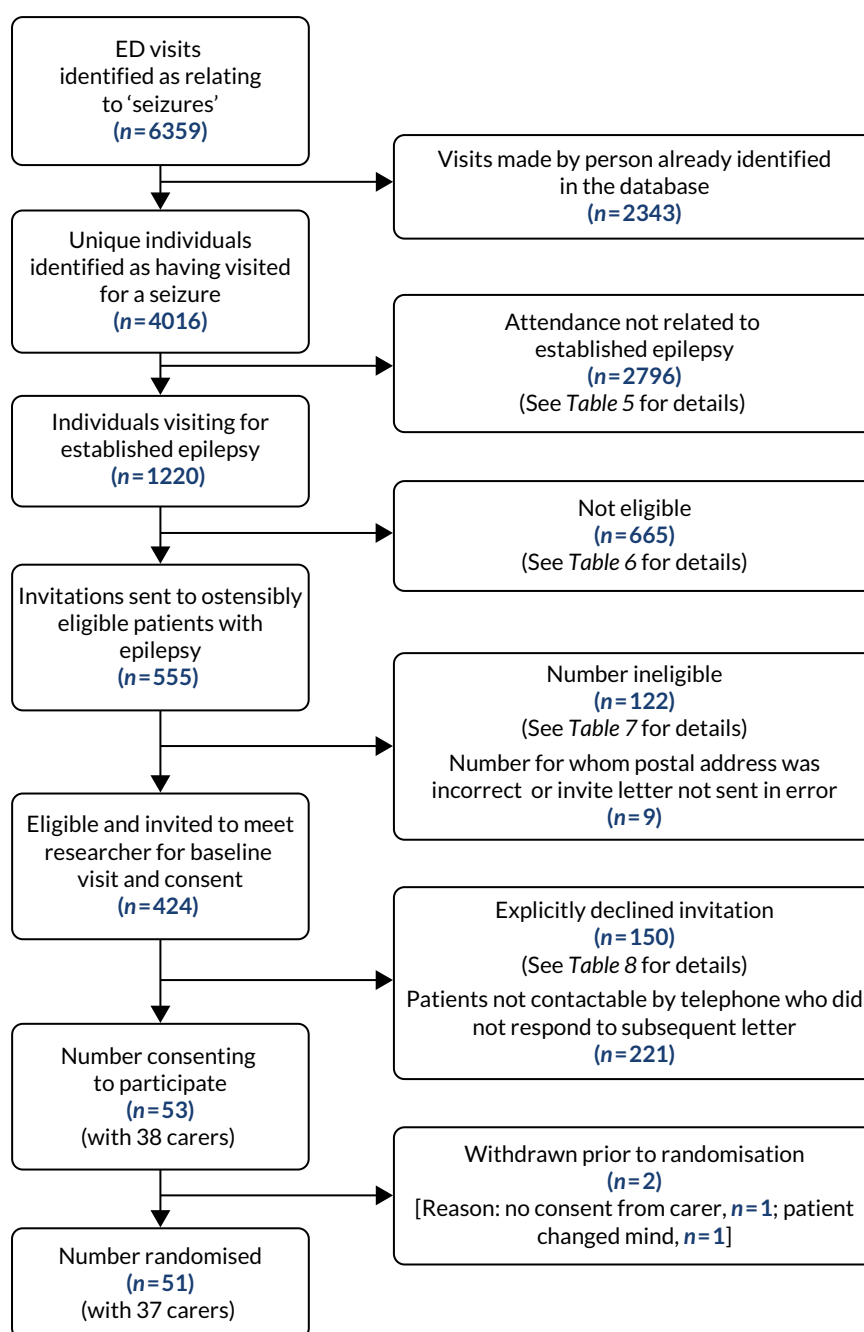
ED visits identified as relating to 'seizures'
($n = 6359$)

Visits made by person already identified in the database
($n = 2343$)

Unique individuals identified as having visited for a seizure
($n = 4016$)

Attendance not related to established epilepsy
($n = 2796$)
(See *Table 5* for details)

Individuals visiting for established epilepsy
($n = 1220$)

Not eligible
($n = 665$)
(See *Table 6* for details)

Invitations sent to ostensibly eligible patients with epilepsy
($n = 555$)

Number ineligible
($n = 122$)
(See *Table 7* for details)
Number for whom postal address was incorrect or invite letter not sent in error
($n = 9$)

Eligible and invited to meet researcher for baseline visit and consent
($n = 424$)

Explicitly declined invitation
($n = 150$)
(See *Table 8* for details)
Patients not contactable by telephone who did not respond to subsequent letter
($n = 221$)

Number consenting to participate
($n = 53$)
(with 38 carers)

Withdrawn prior to randomisation
($n = 2$)
[Reason: no consent from carer, $n = 1$; patient changed mind, $n = 1$]

Number randomised
($n = 51$)
(with 37 carers)